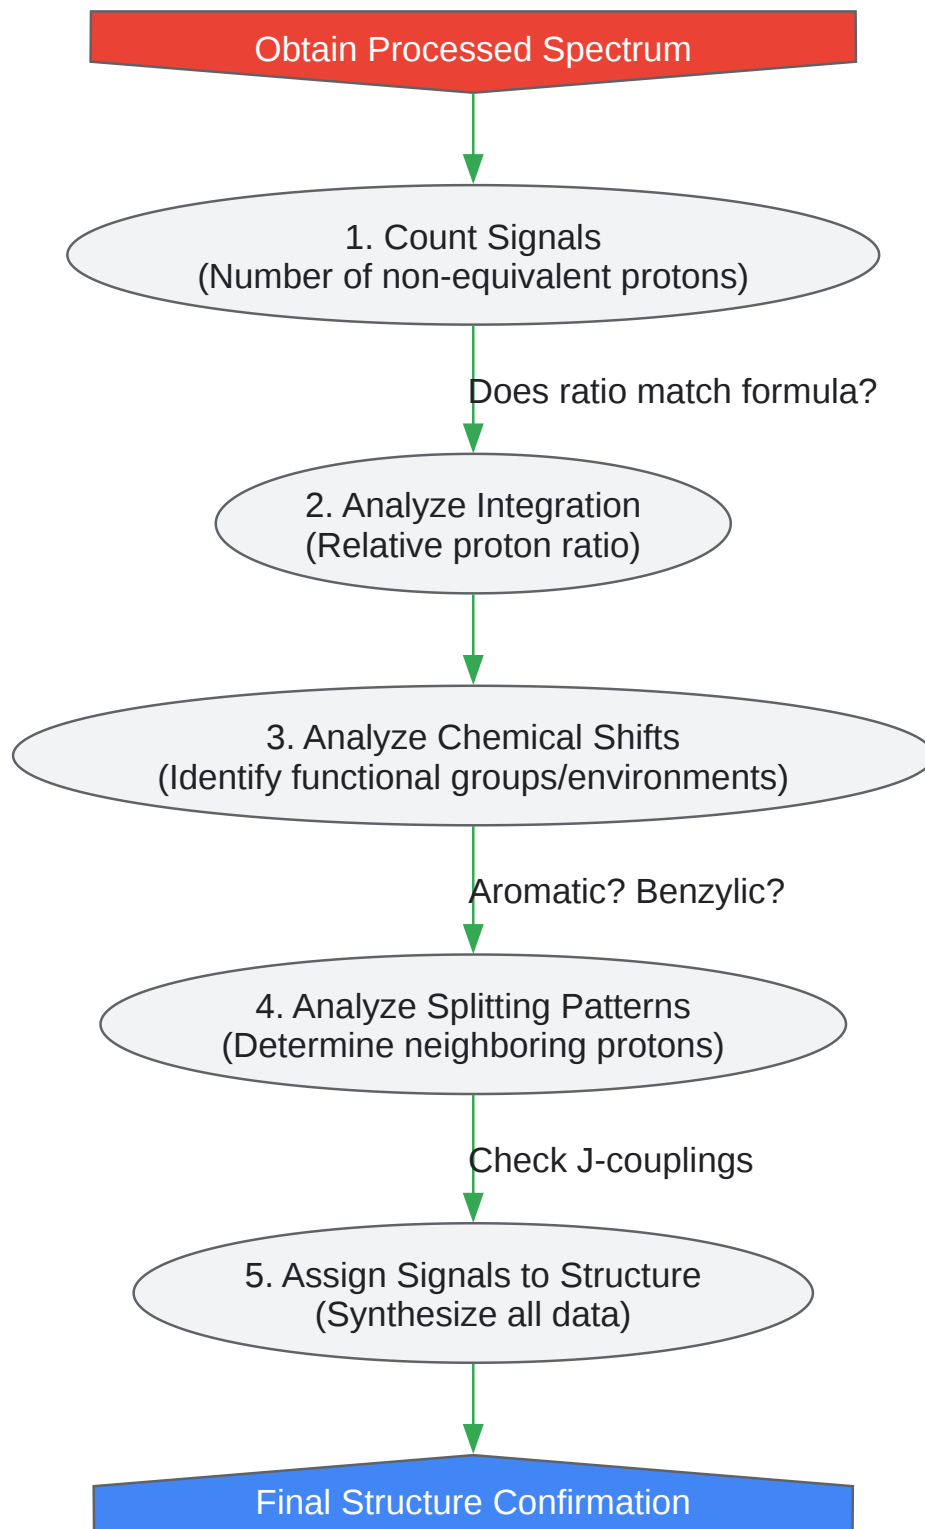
Obtain Processed Spectrum

1. Count Signals
(Number of non-equivalent protons)

Does ratio match formula?

2. Analyze Integration
(Relative proton ratio)

3. Analyze Chemical Shifts
(Identify functional groups/environments)

Aromatic? Benzylic?

4. Analyze Splitting Patterns
(Determine neighboring protons)

Check J-couplings

5. Assign Signals to Structure
(Synthesize all data)

Final Structure Confirmation